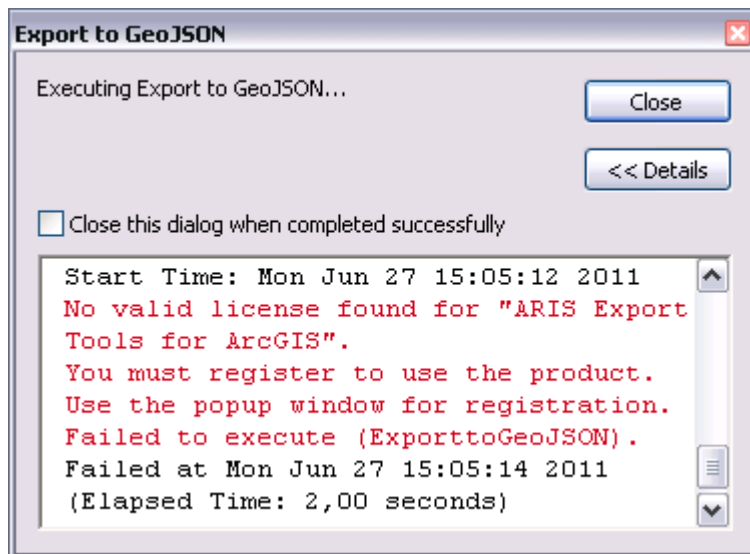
Export to GeoJSON

Executing Export to GeoJSON...

Close

<< Details

Close this dialog when completed successfully

Start Time: Mon Jun 27 15:05:12 2011
No valid license found for "ARIS Export Tools for ArcGIS".
You must register to use the product.
Use the popup window for registration.
Failed to execute (ExporttoGeoJSON).
Failed at Mon Jun 27 15:05:14 2011 (Elapsed Time: 2,00 seconds)